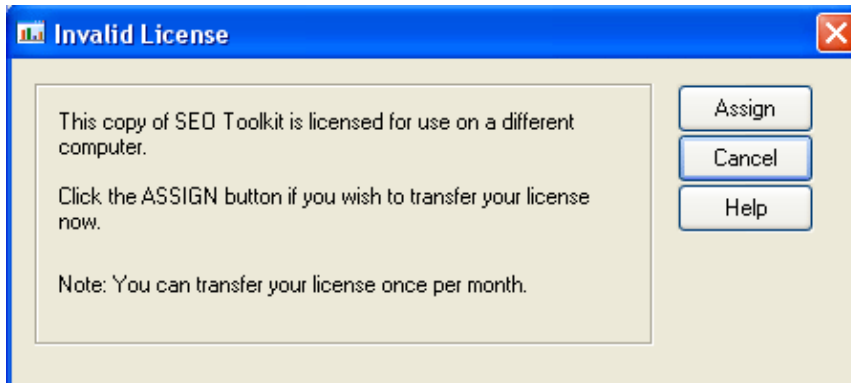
Invalid License

This copy of SEO Toolkit is licensed for use on a different computer.

Click the ASSIGN button if you wish to transfer your license now.

Note: You can transfer your license once per month.

Assign

Cancel

Help